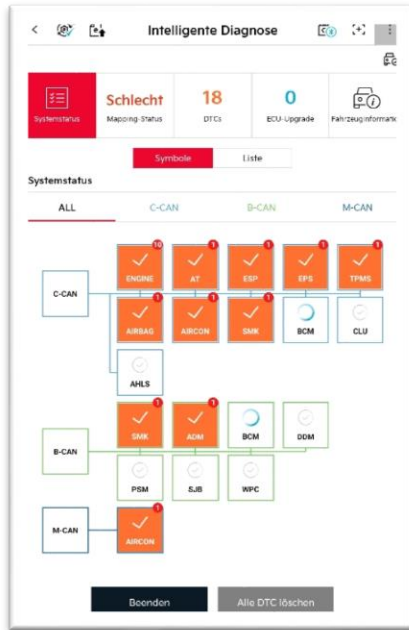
Intelligente Diagnose

Systemstatus

Schlecht
Mapping-Status

18
DTCs

0
ECU-Upgrade

Fahrzeuginformati

Symbole
Liste

Systemstatus

ALL
C-CAN
B-CAN
M-CAN

C-CAN
10
ENGINE
1
AT
1
ESP
1
EPS
1
TPMS
1
AIRBAG
AIRCON
SMK
BCM
CLU
AHLS

B-CAN
1
SMK
1
ADM
BCM
DDM
PSM
SJB
WPC

M-CAN
1
AIRCON

Beenden
Alle DTC löschen